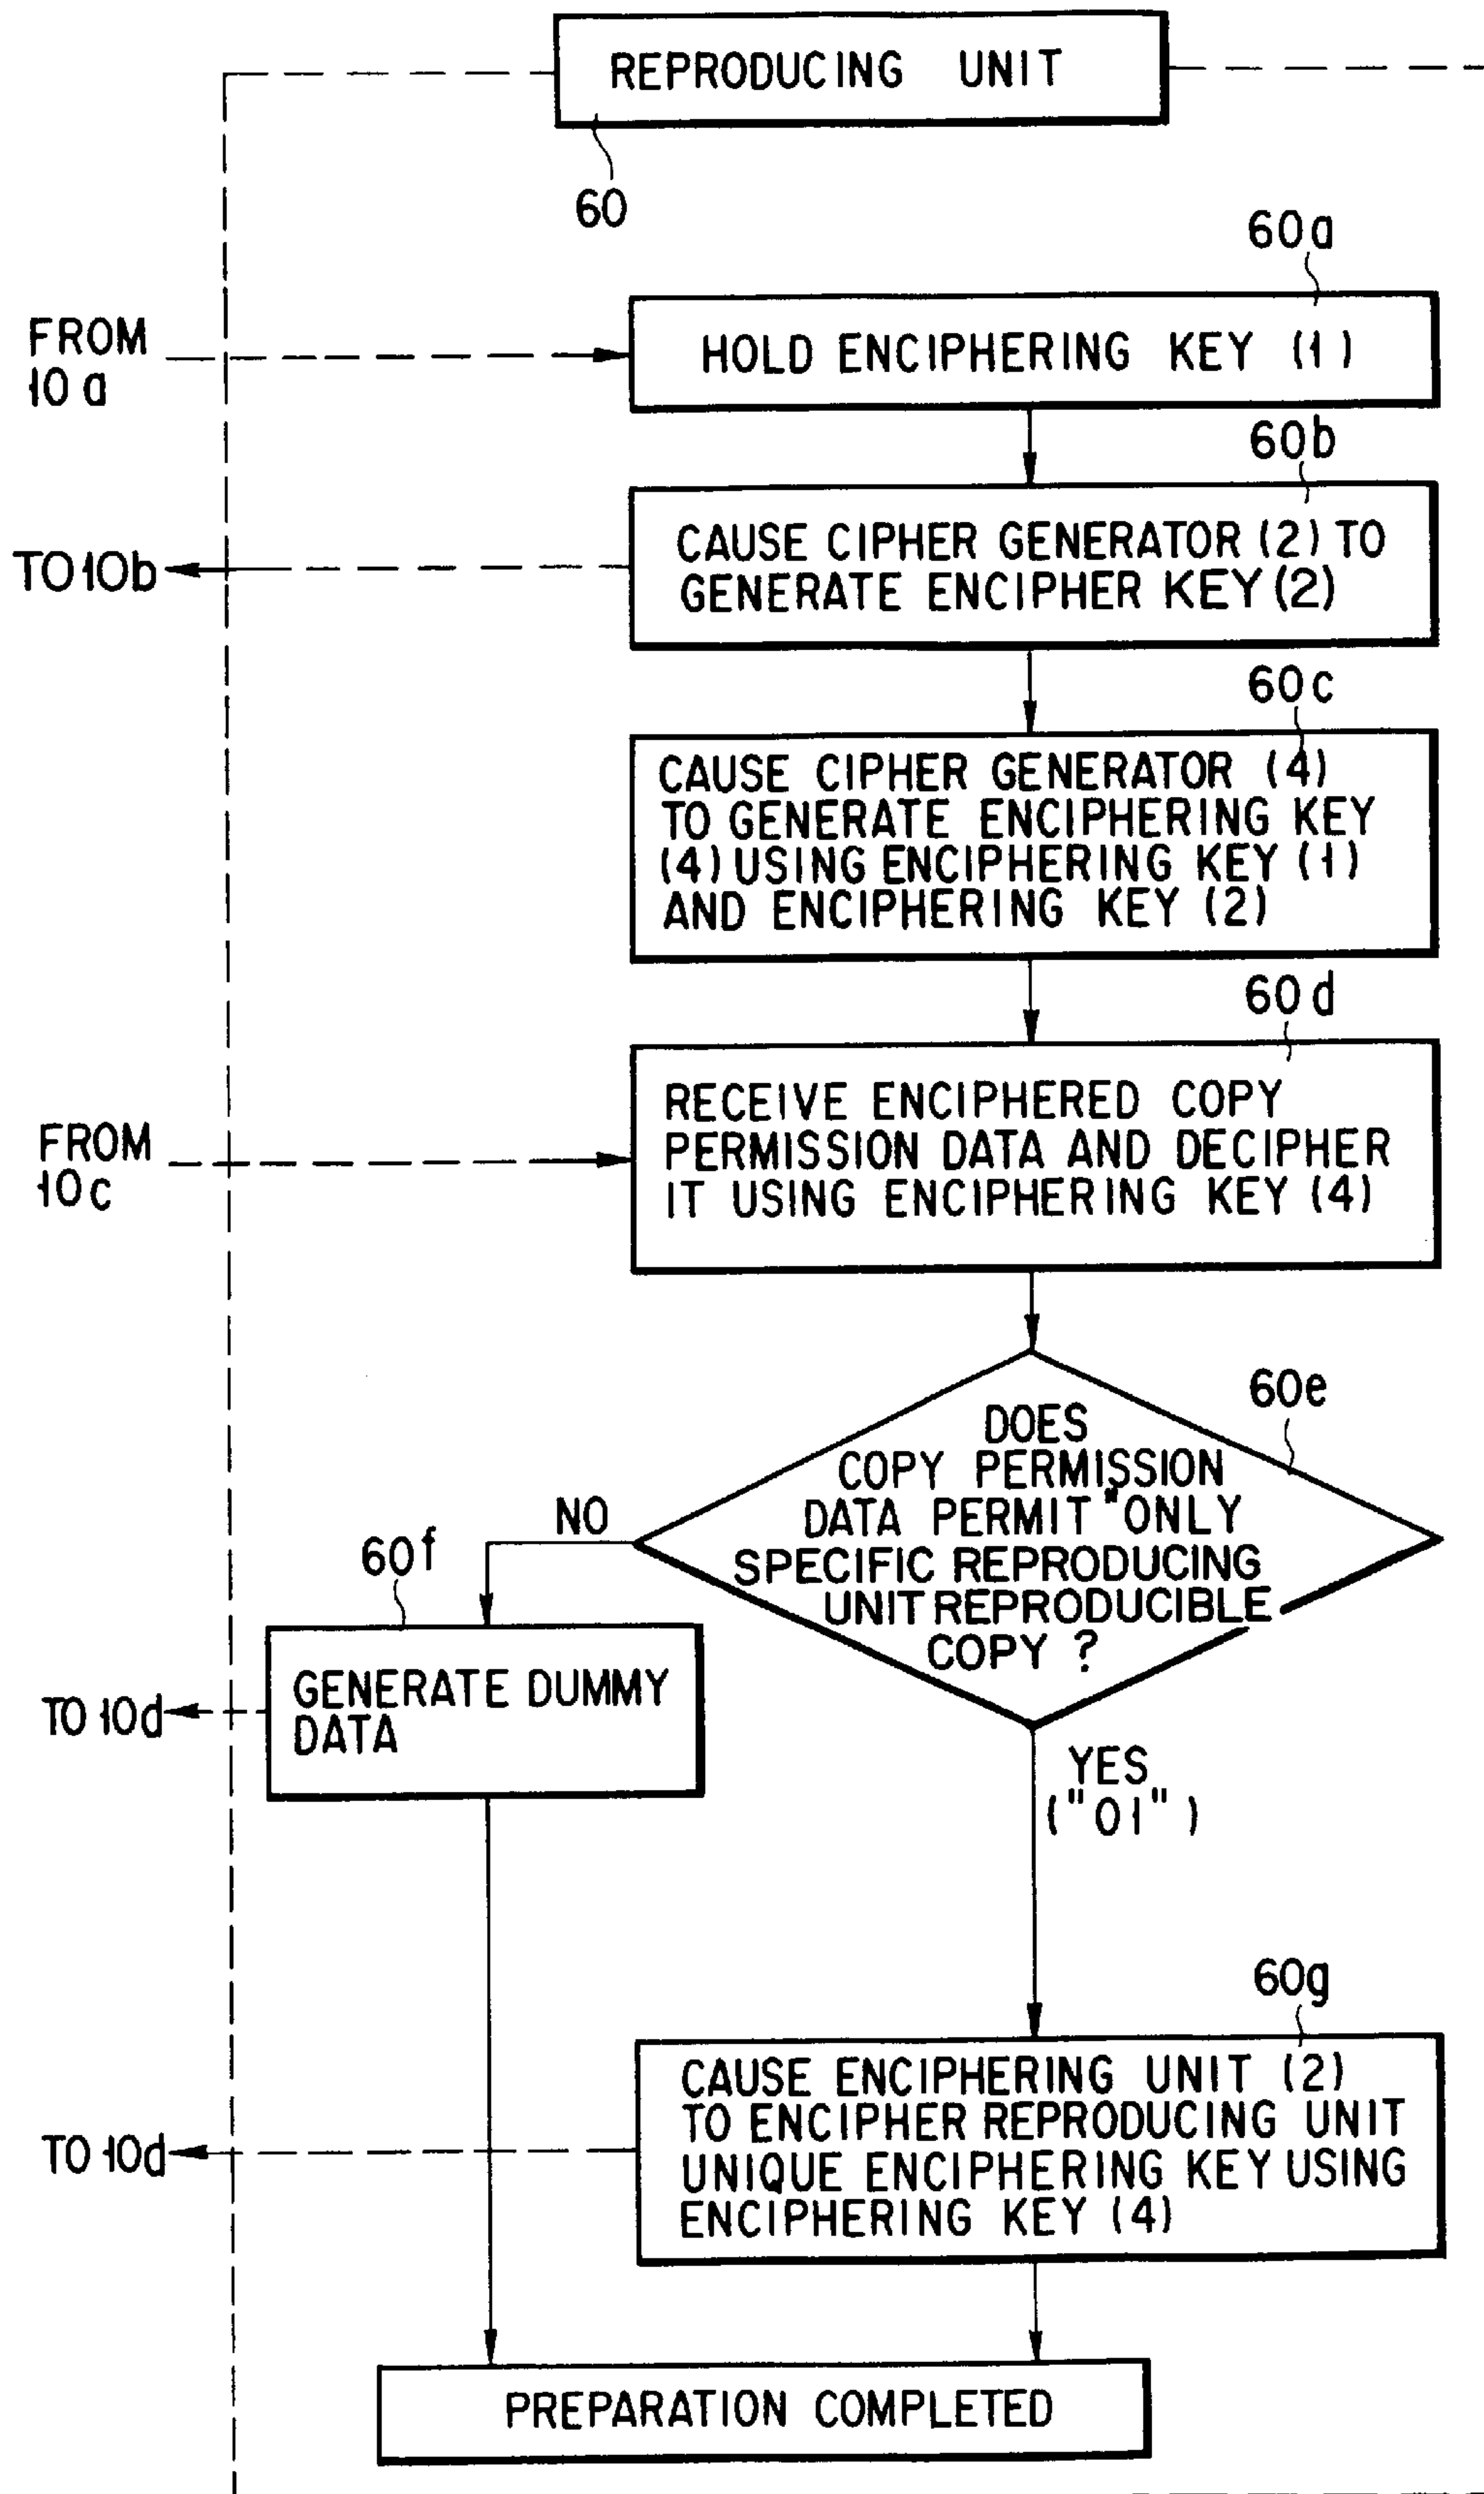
REPRODUCING UNIT

60

60a

FROM 10 a

HOLD ENCIPHERING KEY (1)

60b

TO 10b

CAUSE CIPHER GENERATOR (2) TO GENERATE ENCIPHER KEY (2)

60c

CAUSE CIPHER GENERATOR (4) TO GENERATE ENCIPHERING KEY (4) USING ENCIPHERING KEY (1) AND ENCIPHERING KEY (2)

60d

FROM 10c

RECEIVE ENCIPHERED COPY PERMISSION DATA AND DECIPHER IT USING ENCIPHERING KEY (4)

60e

DOES COPY PERMISSION DATA PERMIT "ONLY SPECIFIC REPRODUCING UNIT REPRODUCIBLE COPY ?

NO

60f

TO 10d

GENERATE DUMMY DATA

YES ("01")

60g

TO 10d

CAUSE ENCIPHERING UNIT (2) TO ENCIPHER REPRODUCING UNIT UNIQUE ENCIPHERING KEY USING ENCIPHERING KEY (4)

PREPARATION COMPLETED